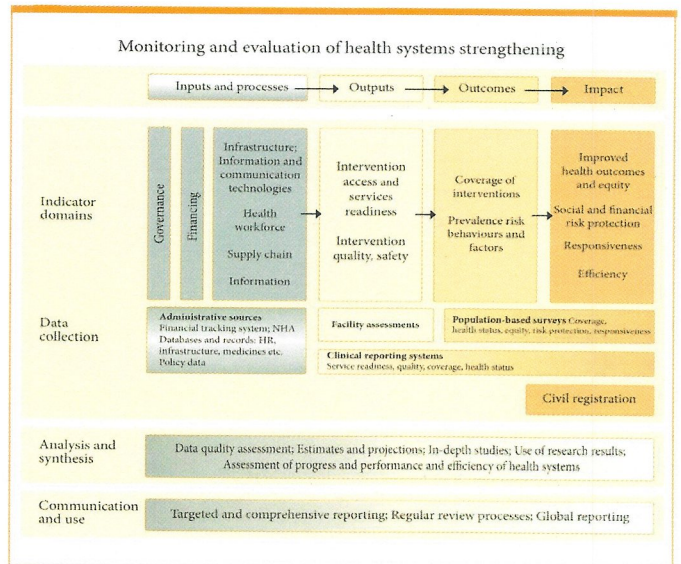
Monitoring and evaluation of health systems strengthening

Inputs and processes → Outputs → Outcomes → Impact

Indicator domains

Governance

Financing

Infrastructure; Information and communication technologies

Health workforce

Supply chain

Information

Intervention access and services readiness

Intervention quality, safety

Coverage of interventions

Prevalence risk behaviours and factors

Improved health outcomes and equity

Social and financial risk protection

Responsiveness

Efficiency

Data collection

Administrative sources
Financial tracking system; NHA
Databases and records: HR, infrastructure, medicines etc.
Policy data

Facility assessments

Population-based surveys Coverage, health status, equity, risk protection, responsiveness

Clinical reporting systems
Service readiness, quality, coverage, health status

Civil registration

Analysis and synthesis

Data quality assessment; Estimates and projections; In-depth studies; Use of research results; Assessment of progress and performance and efficiency of health systems

Communication and use

Targeted and comprehensive reporting; Regular review processes; Global reporting